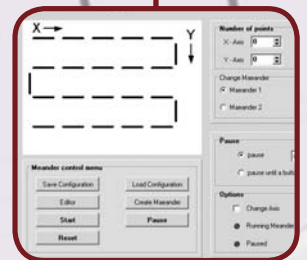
X
Y

Number of points
X-Axis 8
Y-Axis 8

Change Meander
Meander 1
Meander 2

Pause
pause
pause until a butt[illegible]

Options
Change Axis
Running Meander
Paused

Meander control menu
Save Configuration
Load Configuration
Editor
Create Meander
Start
Pause
Reset